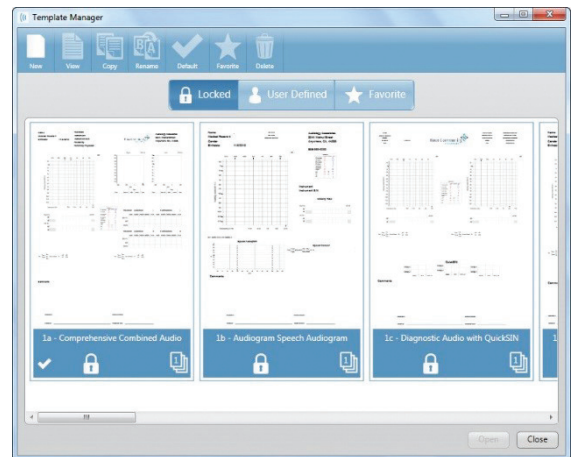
Template Manager

New View Copy Rename Default Favorite Delete

Locked User Defined Favorite

1a - Comprehensive Combined Audio

1b - Audiogram Speech Audiogram

1c - Diagnostic Audio with QuickSIN

Open Close